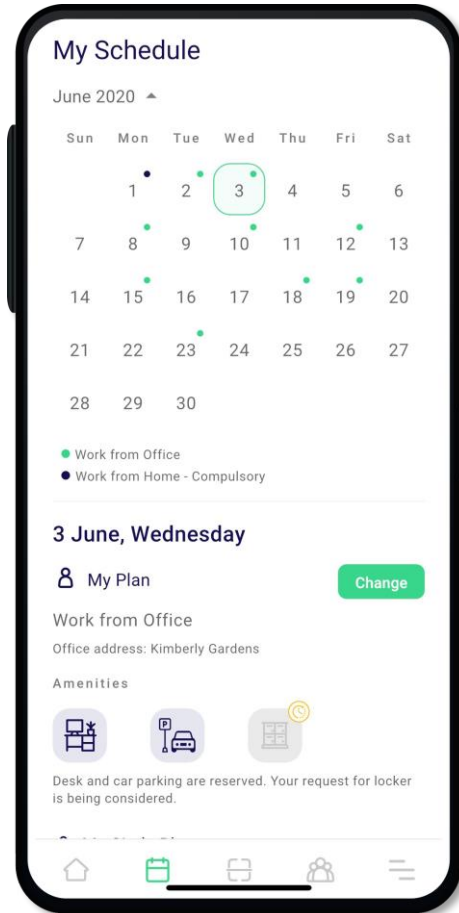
My Schedule

June 2020

| Sun | Mon | Tue | Wed | Thu | Fri | Sat |
|---|---|---|---|---|---|---|
| | 1 | 2 | 3 | 4 | 5 | 6 |
| 7 | 8 | 9 | 10 | 11 | 12 | 13 |
| 14 | 15 | 16 | 17 | 18 | 19 | 20 |
| 21 | 22 | 23 | 24 | 25 | 26 | 27 |
| 28 | 29 | 30 | | | | |

Work from Office
Work from Home - Compulsory

3 June, Wednesday

My Plan

Change

Work from Office

Office address: Kimberly Gardens

Amenities

P

Desk and car parking are reserved. Your request for locker is being considered.

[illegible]